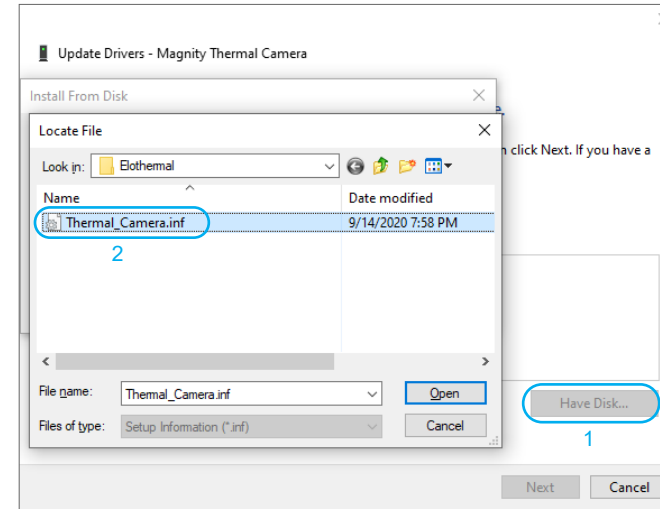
Update Drivers - Magnity Thermal Camera

Install From Disk

Locate File

Look in: Elothermal

Name

Date modified

Thermal_Camera.inf

9/14/2020 7:58 PM

2

n click Next. If you have a

File name: Thermal_Camera.inf

Open

Files of type: Setup Information (*.inf)

Cancel

Have Disk...

1

Next

Cancel